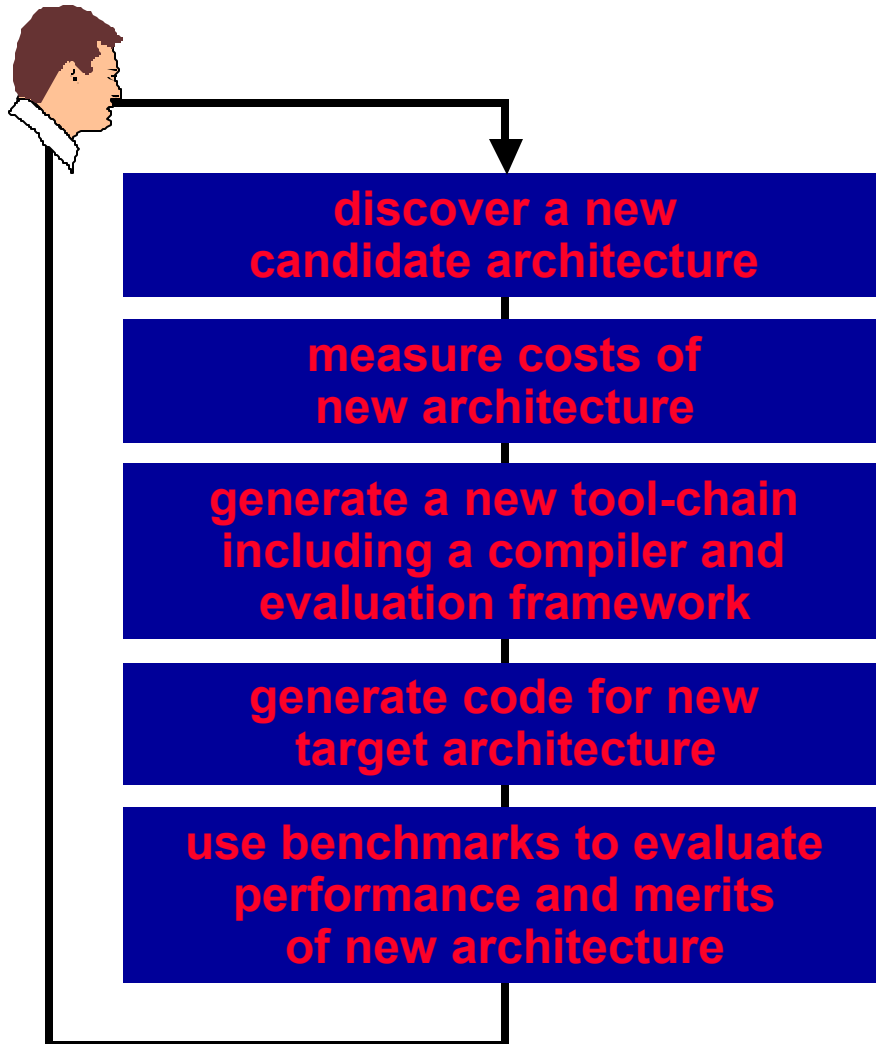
discover a new candidate architecture

measure costs of new architecture

generate a new tool-chain including a compiler and evaluation framework

generate code for new target architecture

use benchmarks to evaluate performance and merits of new architecture